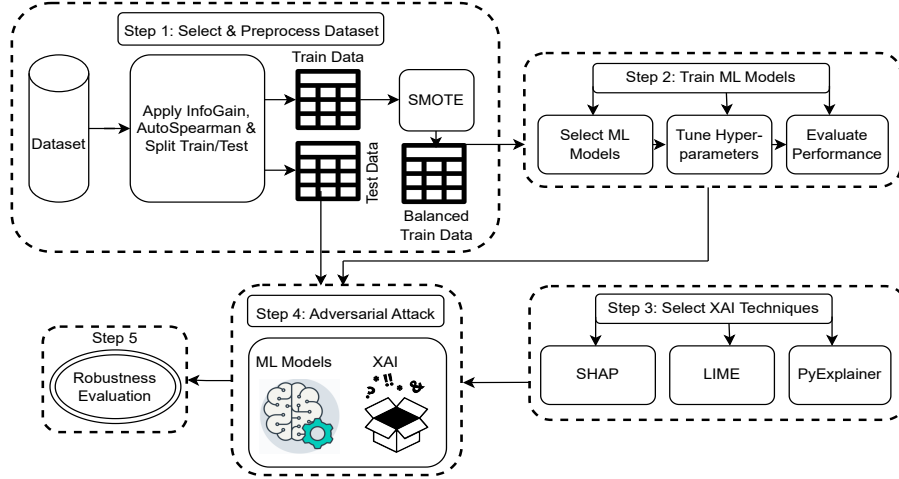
Step 1: Select & Preprocess Dataset

Dataset

Apply InfoGain, AutoSpearman & Split Train/Test

Train Data

SMOTE

Test Data

Balanced Train Data

Step 2: Train ML Models

Select ML Models

Tune Hyperparameters

Evaluate Performance

Step 5

Robustness Evaluation

Step 4: Adversarial Attack

ML Models

XAI

? • !! • &

Step 3: Select XAI Techniques

SHAP

LIME

PyExplainer